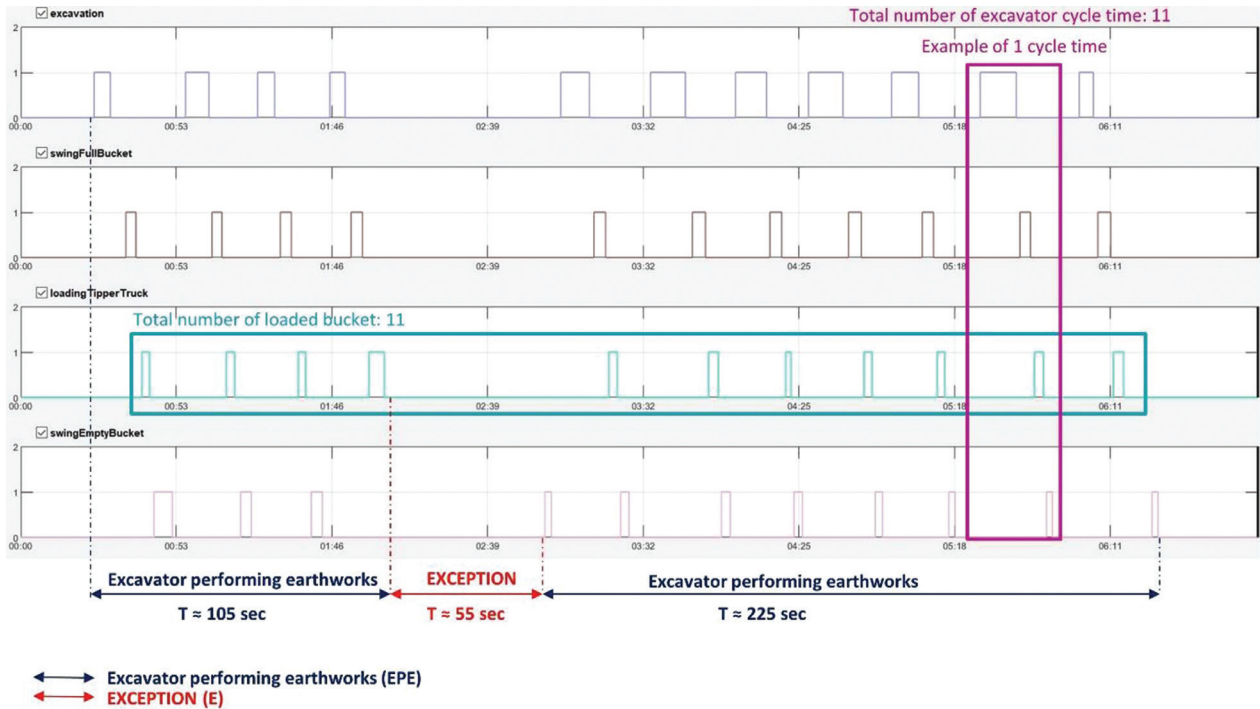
excavation

Total number of excavator cycle time: 11

Example of 1 cycle time

2
1
0
00:00 00:53 01:46 02:39 03:32 04:25 05:18 06:11

swingFullBucket

2
1
0
00:00 00:53 01:46 02:39 03:32 04:25 05:18 06:11

loadingTipperTruck

Total number of loaded bucket: 11

2
1
0
00:53 01:46 02:39 03:32 04:25 05:18 06:11

swingEmptyBucket

2
1
0
00:00 00:53 01:46 02:39 03:32 04:25 05:18 06:11

Excavator performing earthworks
T ≈ 105 sec

EXCEPTION
T ≈ 55 sec

Excavator performing earthworks
T ≈ 225 sec

Excavator performing earthworks (EPE)
EXCEPTION (E)